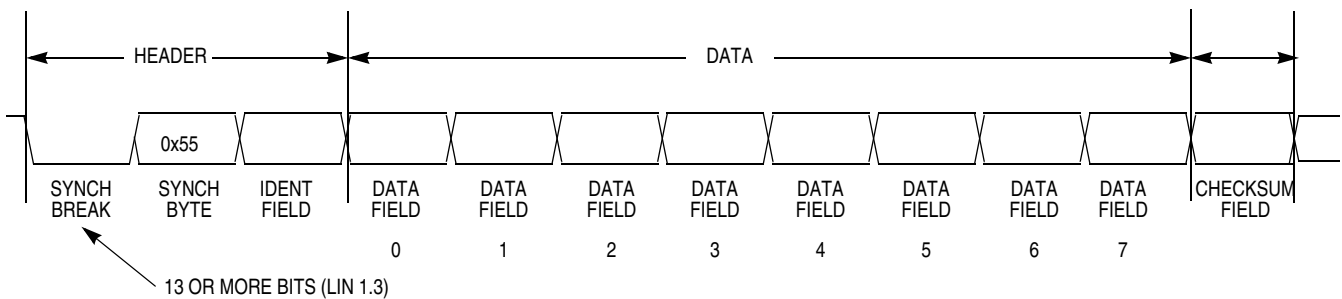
HEADER

DATA

0x55

SYNCH BREAK

SYNCH BYTE

IDENT FIELD

DATA FIELD

0

DATA FIELD

1

DATA FIELD

2

DATA FIELD

3

DATA FIELD

4

DATA FIELD

5

DATA FIELD

6

DATA FIELD

7

CHECKSUM FIELD

13 OR MORE BITS (LIN 1.3)